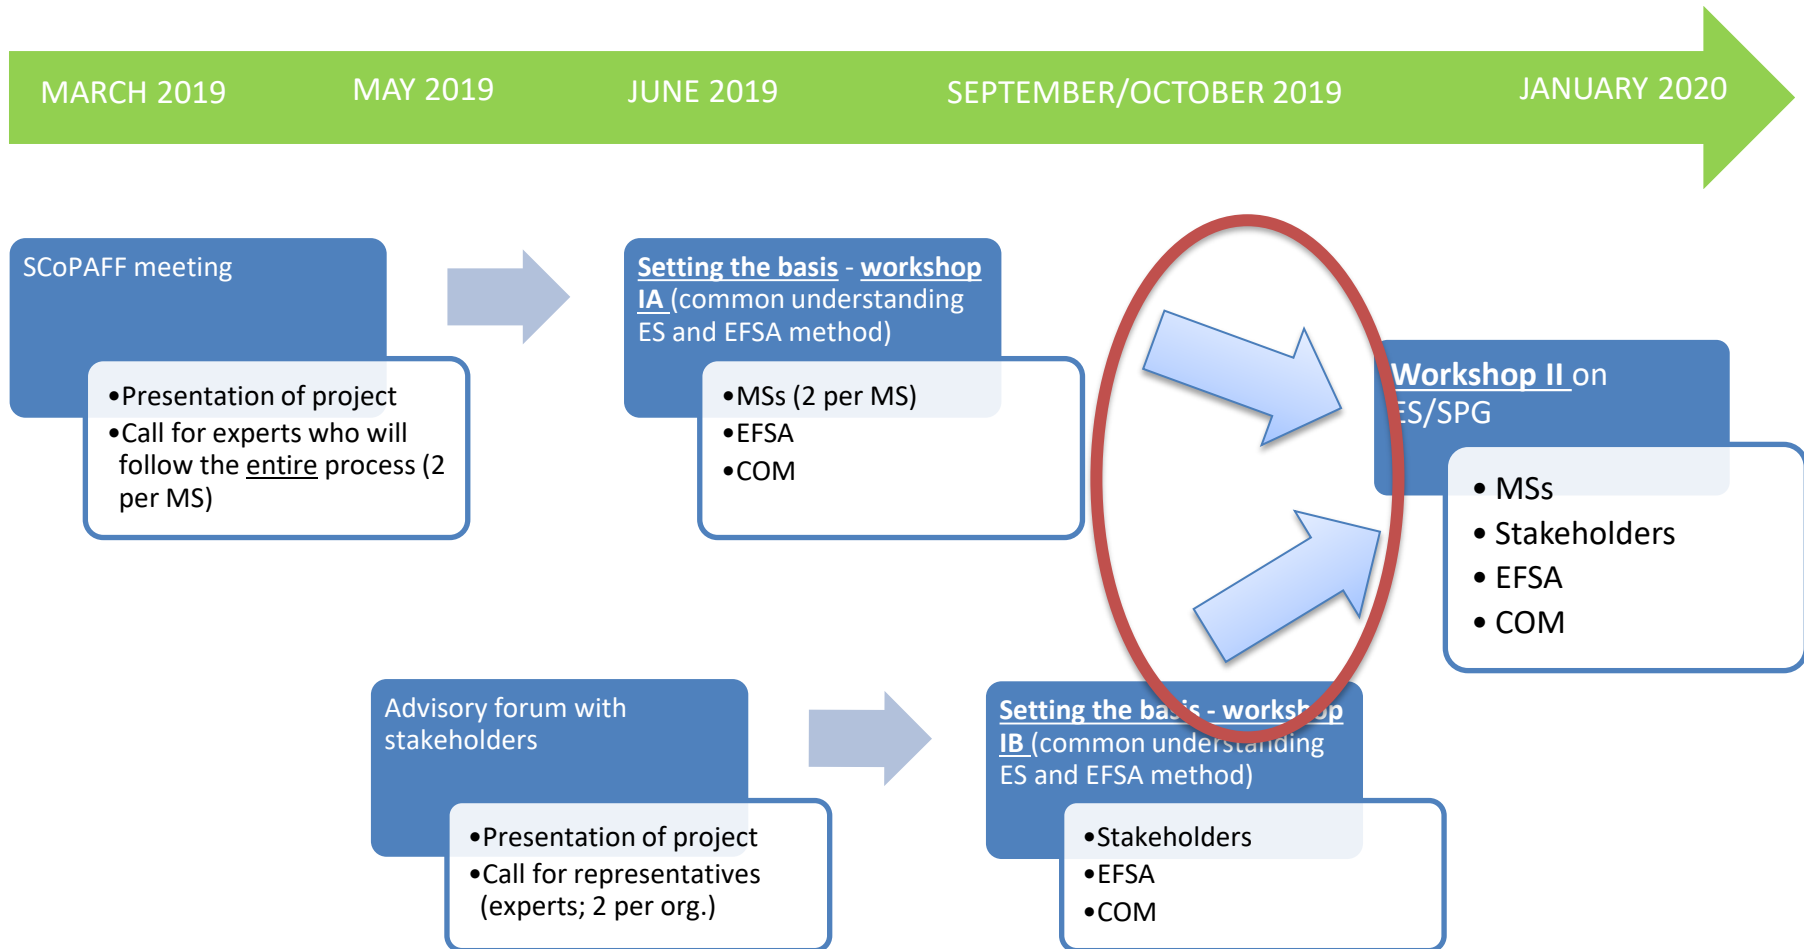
MARCH 2019 MAY 2019 JUNE 2019 SEPTEMBER/OCTOBER 2019 JANUARY 2020

SCoPAFF meeting

•Presentation of project
•Call for experts who will follow the entire process (2 per MS)

Setting the basis - workshop IA (common understanding ES and EFSA method)

•MSs (2 per MS)
•EFSA
•COM

Workshop II on ES/SPG

• MSs
• Stakeholders
• EFSA
• COM

Advisory forum with stakeholders

•Presentation of project
•Call for representatives (experts; 2 per org.)

Setting the ba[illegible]s - worksh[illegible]p IB (common under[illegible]ing ES and EFSA method)

•Stakeholders
•EFSA
•COM